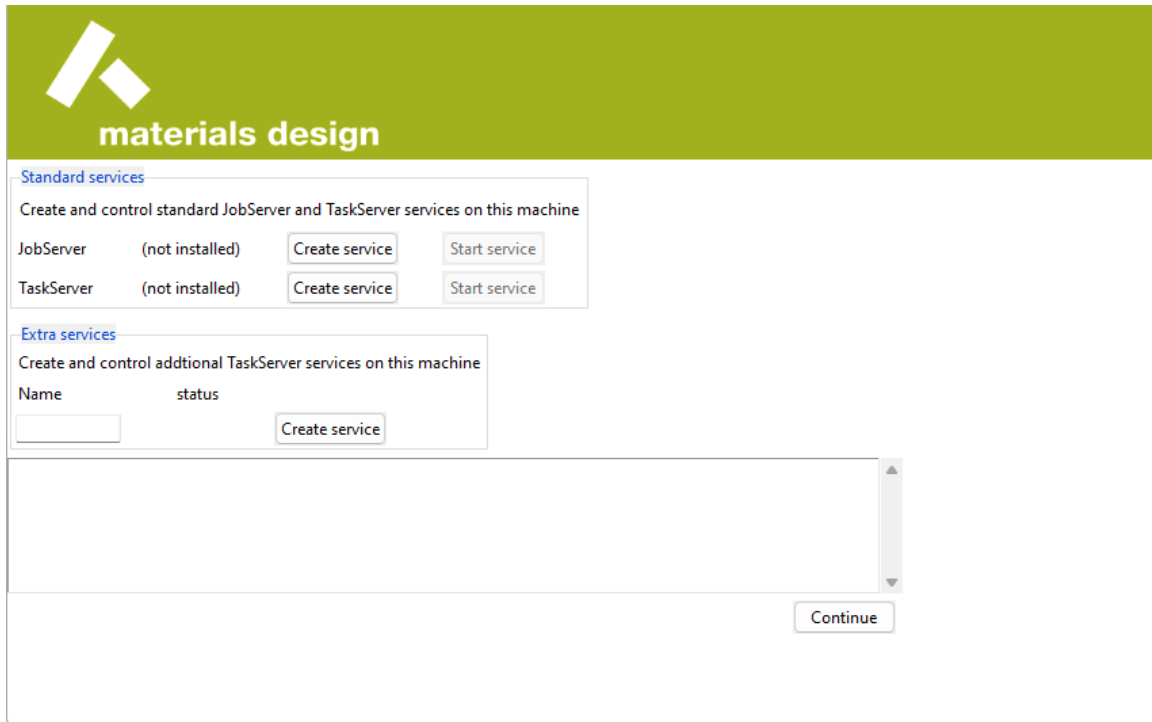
materials design

Standard services

Create and control standard JobServer and TaskServer services on this machine

| | | | |
|---|---|---|---|
| JobServer | (not installed) | Create service | Start service |
| TaskServer | (not installed) | Create service | Start service |

Extra services

Create and control addtional TaskServer services on this machine

Name status

Create service

Continue